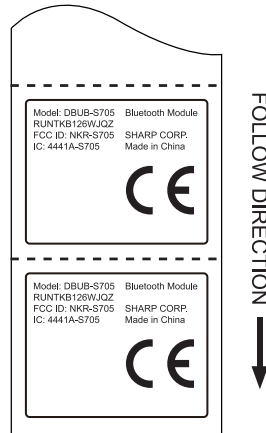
Model: DBUB-S705 Bluetooth Module
RUNTKB126WJQZ
FCC ID: NKR-S705 SHARP CORP.
IC: 4441A-S705 Made in China

CE

Model: DBUB-S705 Bluetooth Module
RUNTKB126WJQZ
FCC ID: NKR-S705 SHARP CORP.
IC: 4441A-S705 Made in China

CE

FOLLOW DIRECTION